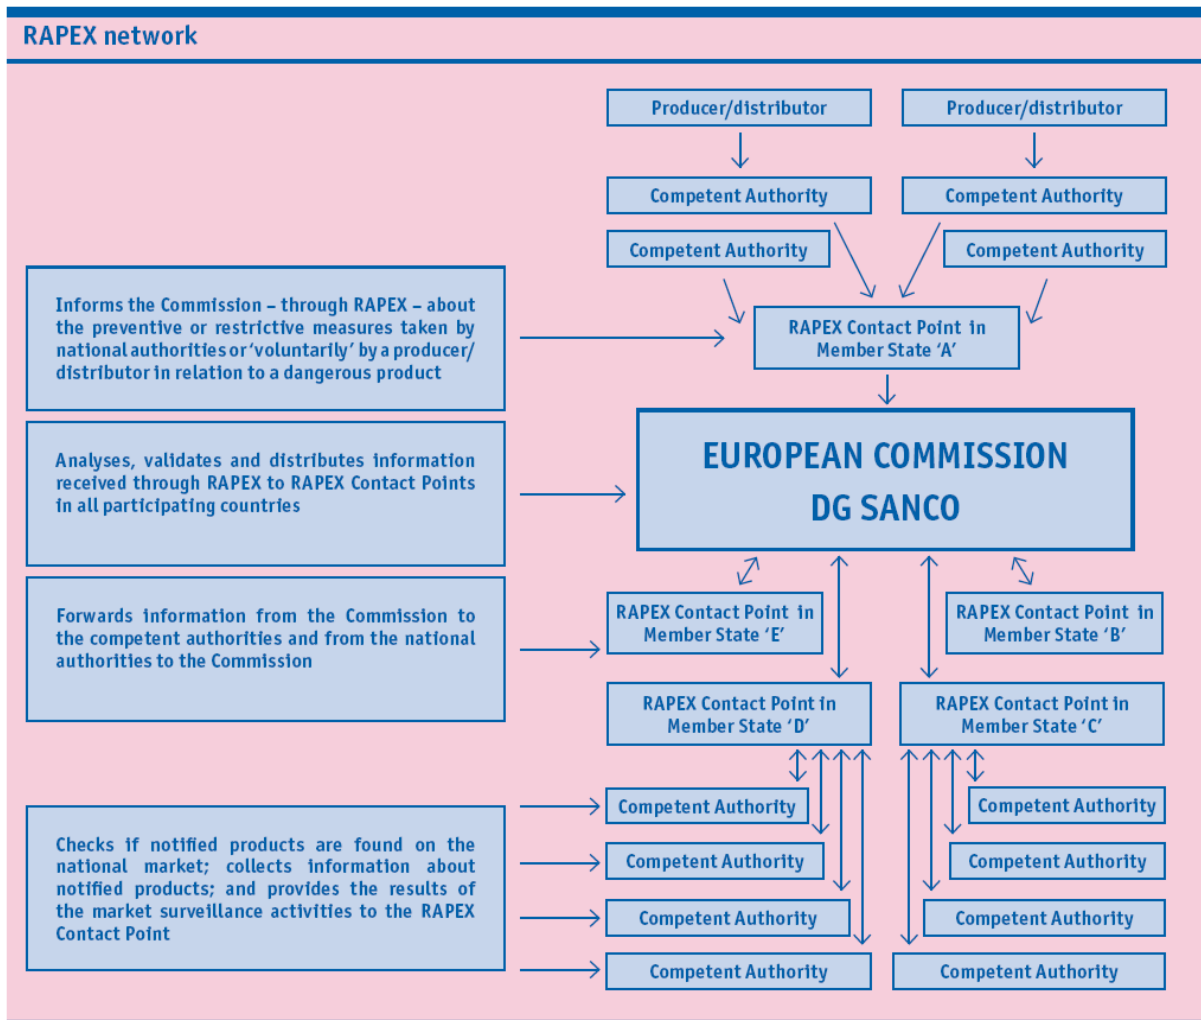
RAPEX network

Producer/distributor

Producer/distributor

Competent Authority

Competent Authority

Competent Authority

Competent Authority

Informs the Commission – through RAPEX – about the preventive or restrictive measures taken by national authorities or 'voluntarily' by a producer/distributor in relation to a dangerous product

RAPEX Contact Point in Member State 'A'

Analyses, validates and distributes information received through RAPEX to RAPEX Contact Points in all participating countries

EUROPEAN COMMISSION DG SANCO

Forwards information from the Commission to the competent authorities and from the national authorities to the Commission

RAPEX Contact Point in Member State 'E'

RAPEX Contact Point in Member State 'B'

RAPEX Contact Point in Member State 'D'

RAPEX Contact Point in Member State 'C'

Checks if notified products are found on the national market; collects information about notified products; and provides the results of the market surveillance activities to the RAPEX Contact Point

Competent Authority

Competent Authority

Competent Authority

Competent Authority

Competent Authority

Competent Authority

Competent Authority

Competent Authority